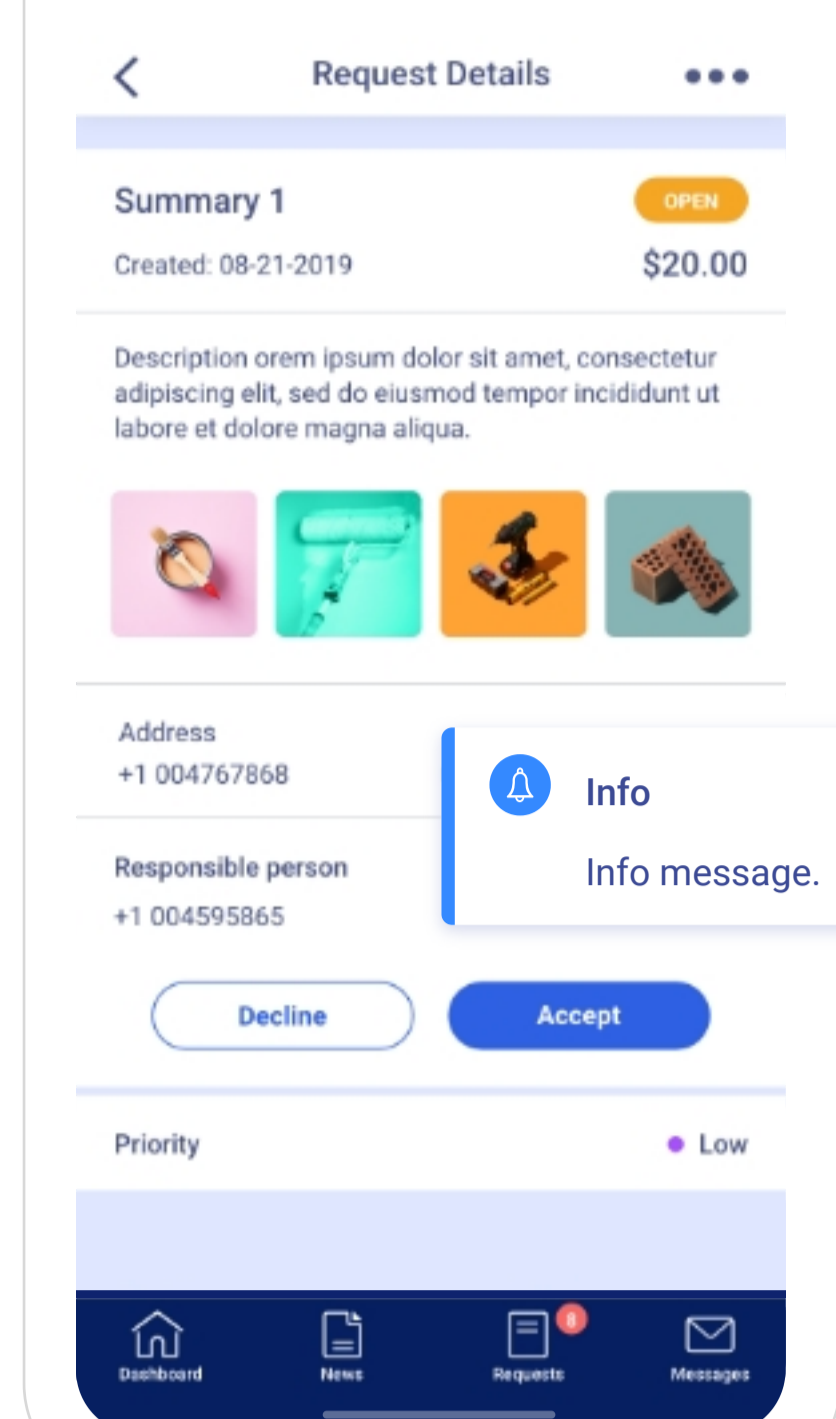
Request Details

Summary 1
OPEN
Created: 08-21-2019
$20.00

Description orem ipsum dolor sit amet, consectetur adipiscing elit, sed do eiusmod tempor incididunt ut labore et dolore magna aliqua.

Address
+1 004767868

Info
Info message.

Responsible person
+1 004595865

Decline
Accept

Priority
Low

Dashboard
News
8
Requests
Messages